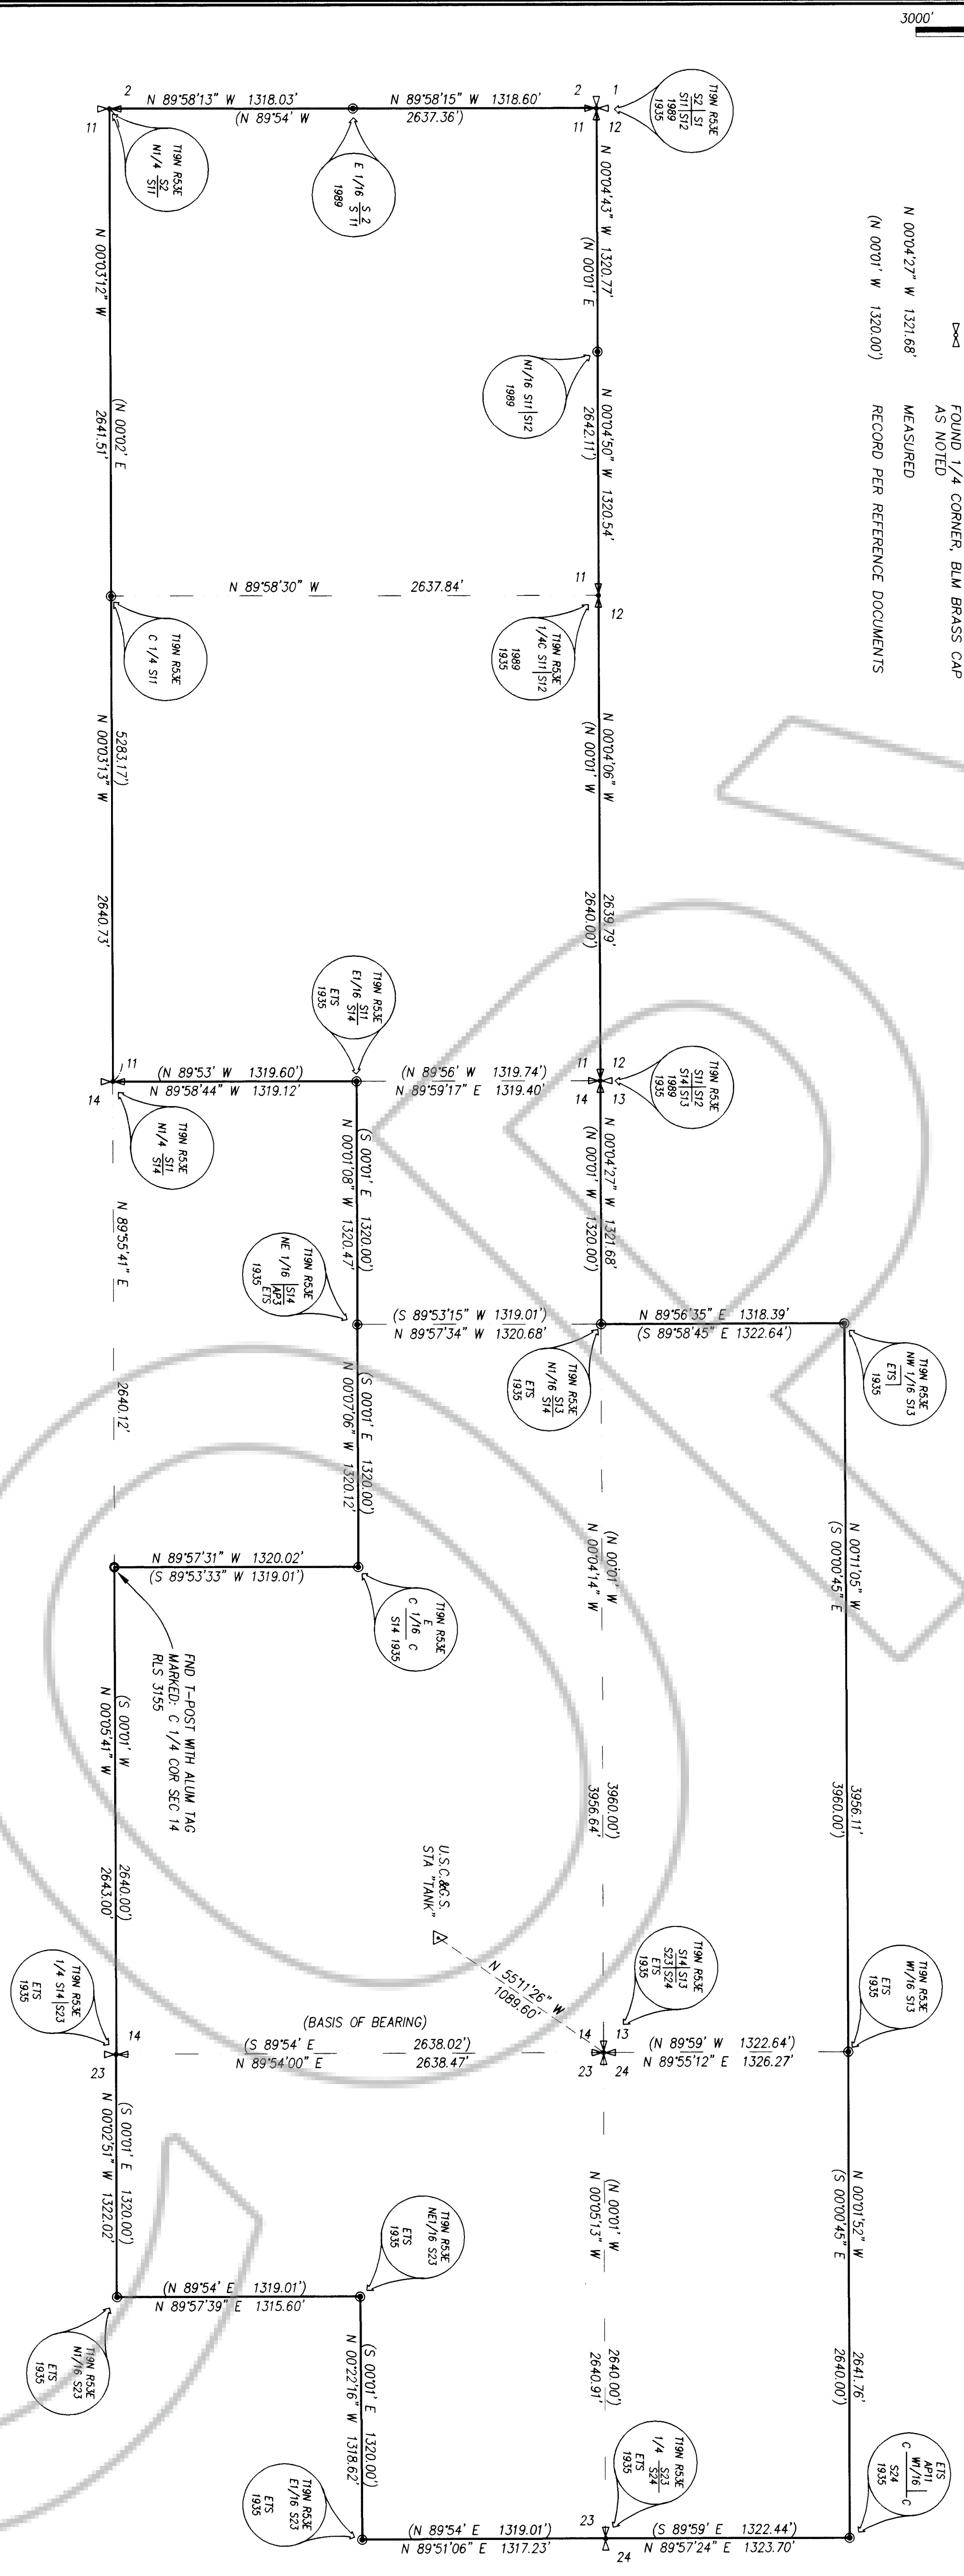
3000'

FOUND 1/4 CORNER, BLM BRASS CAP AS NOTED

N 00°04'27" W 1321.68' MEASURED

(N 00°01' W 1320.00') RECORD PER REFERENCE DOCUMENTS

2
N 89°58'13" W 1318.03'
(N 89°54' W
N 89°58'15" W 1318.60'
2637.36')
2
1
11
11
12

T19N R53E N1/4 S2/S11

E 1/16 S2/S11 1989

T19N R53E S2 S1 S11 S12 1989 1935

N 00°04'43" W 1320.77'
(N 00°01' E

N1/16 S11|S12 1989

N 00°04'50" W 1320.54'
2642.11')

N 00°03'12" W
(N 00°02' E
2641.51'

N 89°58'30" W 2637.84'

11
12

T19N R53E C 1/4 S11

T19N R53E 1/4C S11|S12 1989 1935

N 00°04'06" W
(N 00°01' W
2639.79'
2640.00')

N 00°03'13" W
5283.17')
2640.73'

T19N R53E E1/16 S11/S14 ETS 1935

11
11
12
(N 89°53' W 1319.60')
N 89°58'44" W 1319.12'
(N 89°56' W 1319.74')
N 89°59'17" E 1319.40'
14
14
13

T19N R53E S11|S12 S14|S13 1989 1935

T19N R53E N1/4 S11/S14

(S 00°01' E 1320.00')
N 00°01'08" W 1320.47'

(N 00°01' W 1320.00')
N 00°04'27" W 1321.68'

N 89°55'41" E
2640.12'

T19N R53E NE 1/16 S14 AP3 ETS 1935

(S 89°53'15" W 1319.01')
N 89°57'34" W 1320.68'

N 89°56'35" E 1318.39'
(S 89°58'45" E 1322.64')

T19N R53E N1/16 S13/S14 ETS 1935

T19N R53E NW 1/16 S13 ETS 1935

(S 00°01' E 1320.00')
N 00°07'06" W 1320.12'

N 89°57'31" W 1320.02'
(S 89°53'33" W 1319.01')

T19N R53E E C 1/16 C S14 1935

(N 00°01' W
N 00°04'14" W

N 00°11'05" W
(S 00°00'45" E

FND T-POST WITH ALUM TAG MARKED: C 1/4 COR SEC 14 RLS 3155

(S 00°01' W
N 00°05'41" W
2640.00')
2643.00'

3960.00')
3956.64'

3956.11'
3960.00')

U.S.C.&G.S. STA "TANK"

N 55°11'26" W
1089.60'

T19N R53E S14|S13 S23|S24 ETS 1935

T19N R53E W1/16 S13 ETS 1935

T19N R53E 1/4 S14|S23 ETS 1935

(BASIS OF BEARING)
14
(S 89°54' E 2638.02')
N 89°54'00" E 2638.47'
23
14
13
23
24
(N 89°59' W 1322.64')
N 89°55'12" E 1326.27'

(S 00°01' E 1320.00')
N 00°02'51" W 1322.02'

(N 00°01' W
N 00°05'13" W
2640.00')
2640.91'

(S 00°00'45" E
N 00°01'52" W
2640.00')
2641.76'

T19N R53E NE1/16 S23 ETS 1935

(N 89°54' E 1319.01')
N 89°57'39" E 1315.60'

T19N R53E N1/16 S23 ETS 1935

(S 00°01' E 1320.00')
N 00°22'16" W 1318.62'

T19N R53E 1/4 S23/S24 ETS 1935

ETS AP11 C W1/16 C S24 1935

T19N R53E E1/16 S23 ETS 1935

(N 89°54' E 1319.01')
N 89°51'06" E 1317.23'
23
24
(S 89°59' E 1322.44')
N 89°57'24" E 1323.70'